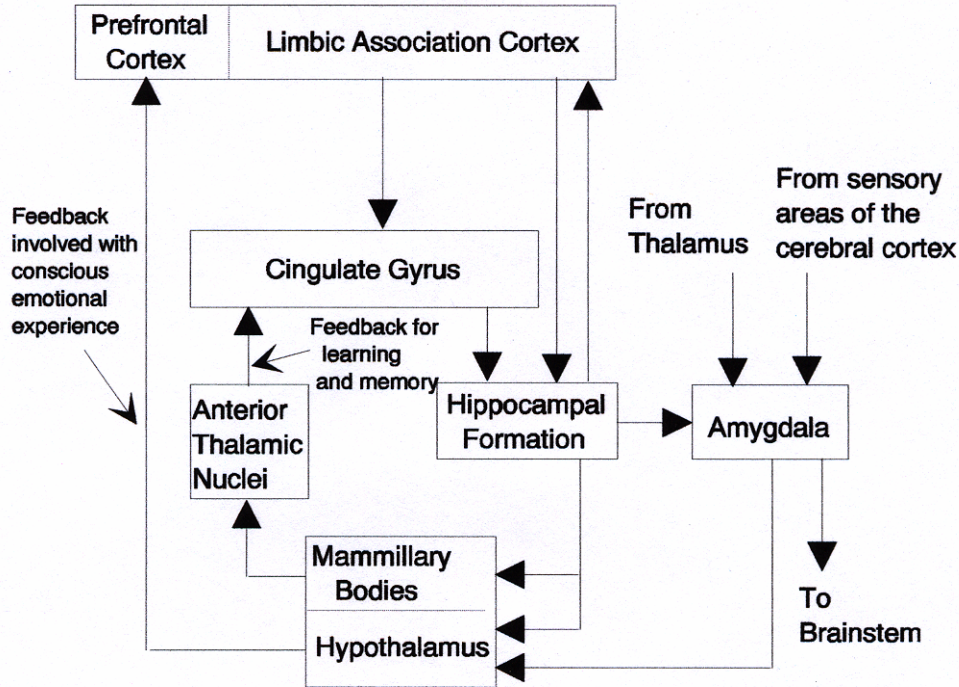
Prefrontal Cortex

Limbic Association Cortex

Feedback involved with conscious emotional experience

Cingulate Gyrus

From Thalamus

From sensory areas of the cerebral cortex

Feedback for learning and memory

Anterior Thalamic Nuclei

Hippocampal Formation

Amygdala

Mammillary Bodies

Hypothalamus

To Brainstem